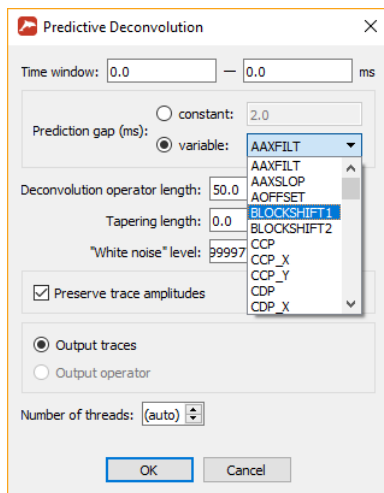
Predictive Deconvolution

Time window: 0.0 — 0.0 ms

Prediction gap (ms):
constant: 2.0
variable: AAXFILT

AAXFILT
AAXSLOP
AOFFSET
BLOCKSHIFT1
BLOCKSHIFT2
CCP
CCP_X
CCP_Y
CDP
CDP_X

Deconvolution operator length: 50.0

Tapering length: 0.0

"White noise" level: 99997

Preserve trace amplitudes

Output traces
Output operator

Number of threads: (auto)

OK
Cancel